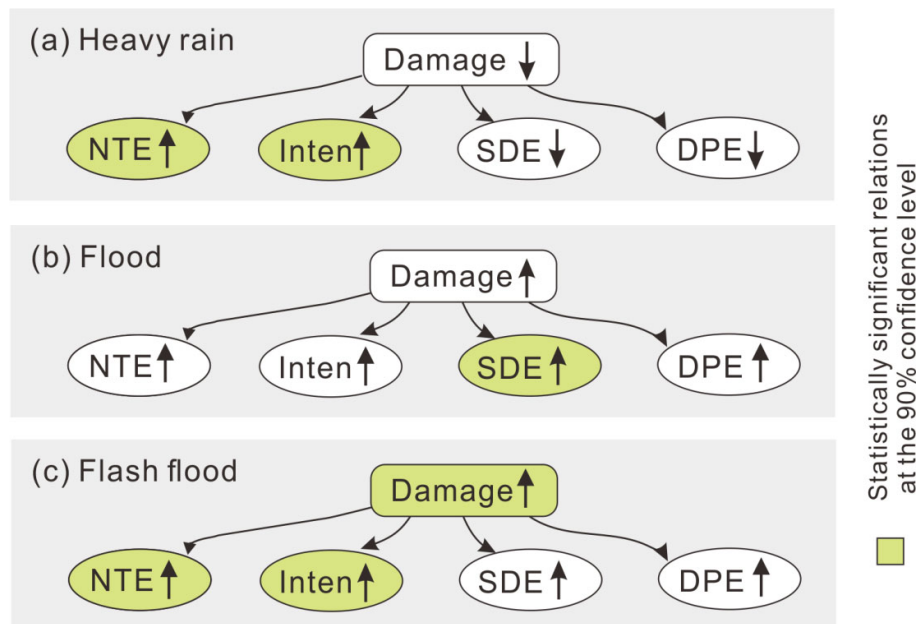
(a) Heavy rain

Damage ↓

NTE ↑ Inten ↑ SDE ↓ DPE ↓

(b) Flood

Damage ↑

NTE ↑ Inten ↑ SDE ↑ DPE ↑

(c) Flash flood

Damage ↑

NTE ↑ Inten ↑ SDE ↑ DPE ↑

Statistically significant relations at the 90% confidence level